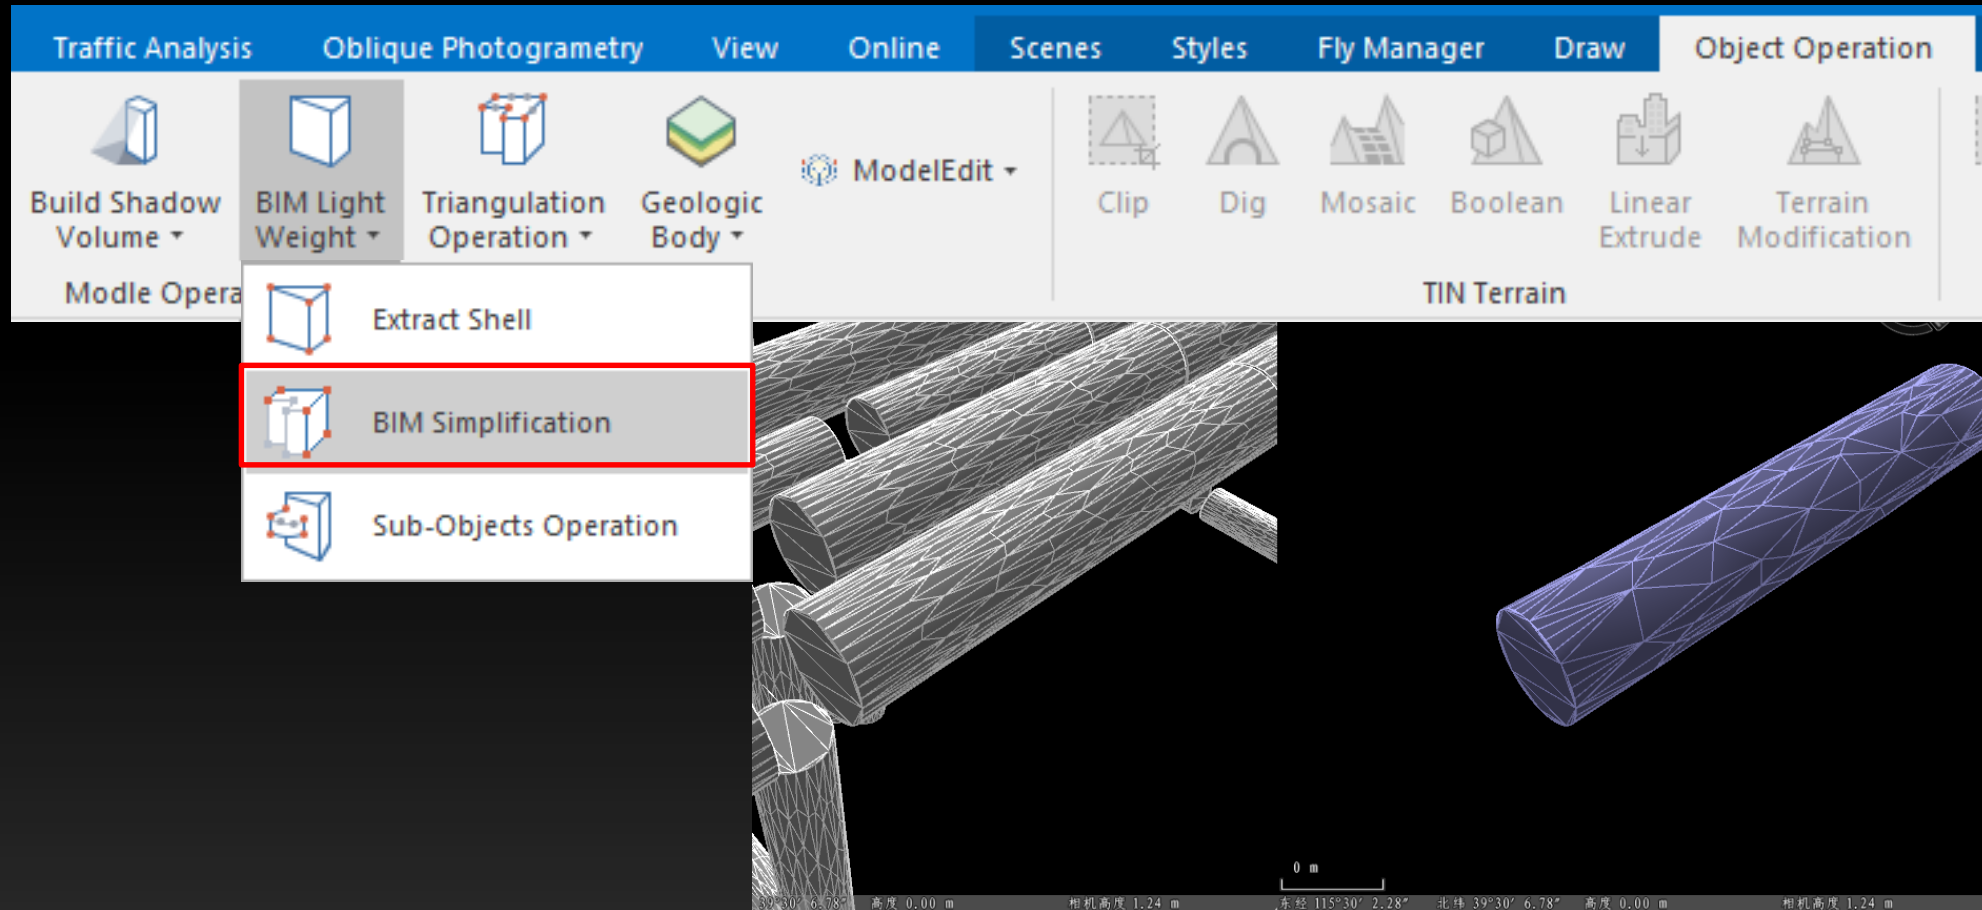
Traffic Analysis Oblique Photogrametry View Online Scenes Styles Fly Manager Draw Object Operation

Build Shadow Volume
BIM Light Weight
Triangulation Operation
Geologic Body
ModelEdit
Clip
Dig
Mosaic
Boolean
Linear Extrude
Terrain Modification

Modle Opera

TIN Terrain

Extract Shell
BIM Simplification
Sub-Objects Operation

0 m

39°30′6.78″ 高度 0.00 m 相机高度 1.24 m 东经 115°30′2.28″ 北纬 39°30′6.78″ 高度 0.00 m 相机高度 1.24 m